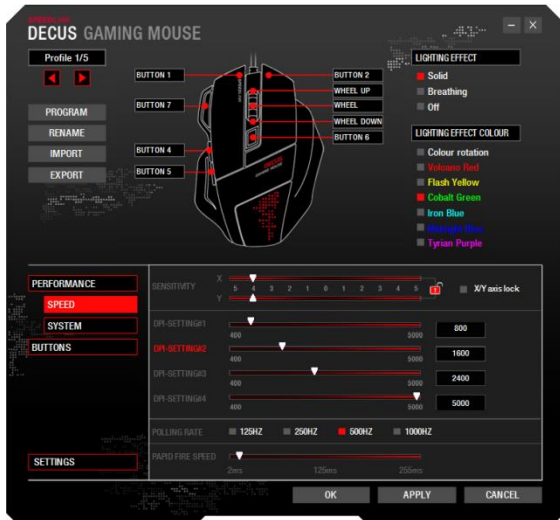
DECUS GAMING MOUSE

Profile 1/5

PROGRAM
RENAME
IMPORT
EXPORT

BUTTON 1
BUTTON 7
BUTTON 4
BUTTON 5
BUTTON 2
WHEEL UP
WHEEL
WHEEL DOWN
BUTTON 6

LIGHTING EFFECT
Solid
Breathing
Off

LIGHTING EFFECT COLOUR
Colour rotation
Volcano Red
Flash Yellow
Cobalt Green
Iron Blue
Midnight Blue
Tyrian Purple

PERFORMANCE
SPEED
SYSTEM
BUTTONS

SENSITIVITY
X
Y
5 4 3 2 1 0 1 2 3 4 5
X/Y axis lock

DPI-SETTING#1
400 5000
800

DPI-SETTING#2
400 5000
1600

DPI-SETTING#3
400 5000
2400

DPI-SETTING#4
400 5000
5000

POLLING RATE
125HZ
250HZ
500HZ
1000HZ

RAPID FIRE SPEED
2ms 125ms 255ms

SETTINGS

OK
APPLY
CANCEL